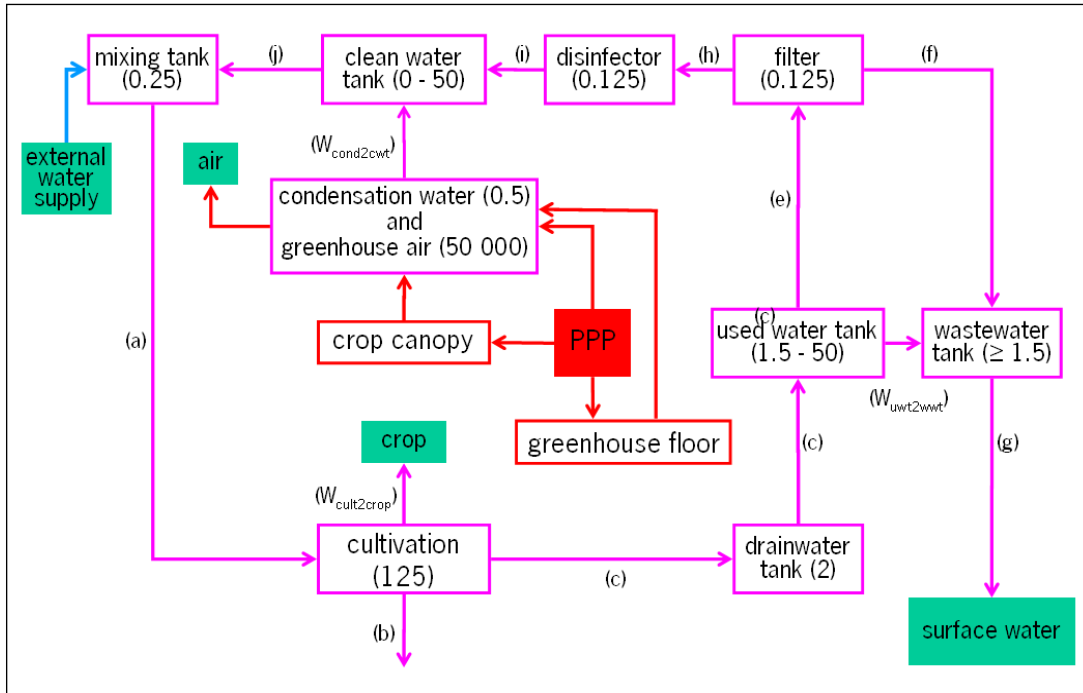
mixing tank (0.25)

(j)

clean water tank (0 - 50)

(i)

disinfector (0.125)

(h)

filter (0.125)

(f)

external water supply

air

($W_{cond2cwt}$)

condensation water (0.5) and greenhouse air (50 000)

(e)

(a)

crop canopy

PPP

(c)

used water tank (1.5 - 50)

wastewater tank (≥ 1.5)

($W_{uwt2wwt}$)

greenhouse floor

crop

(c)

(g)

($W_{cult2crop}$)

cultivation (125)

(c)

drainwater tank (2)

(b)

surface water